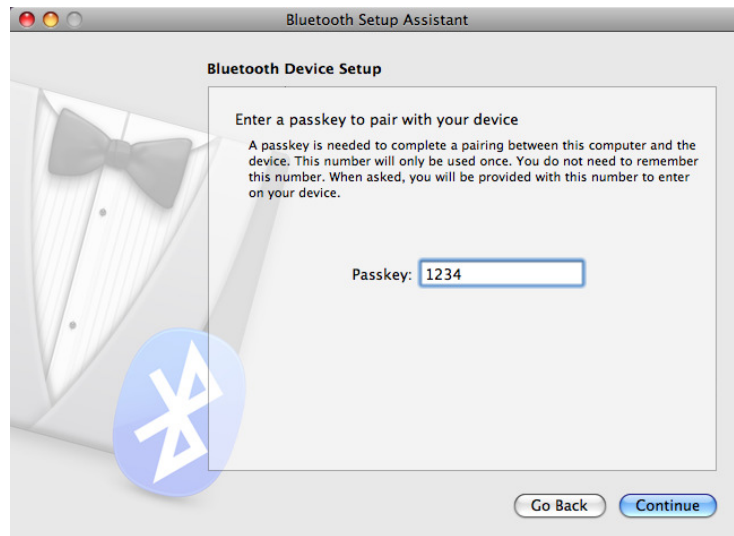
Bluetooth Setup Assistant

Bluetooth Device Setup

Enter a passkey to pair with your device

A passkey is needed to complete a pairing between this computer and the device. This number will only be used once. You do not need to remember this number. When asked, you will be provided with this number to enter on your device.

Passkey: 1234

Go Back

Continue